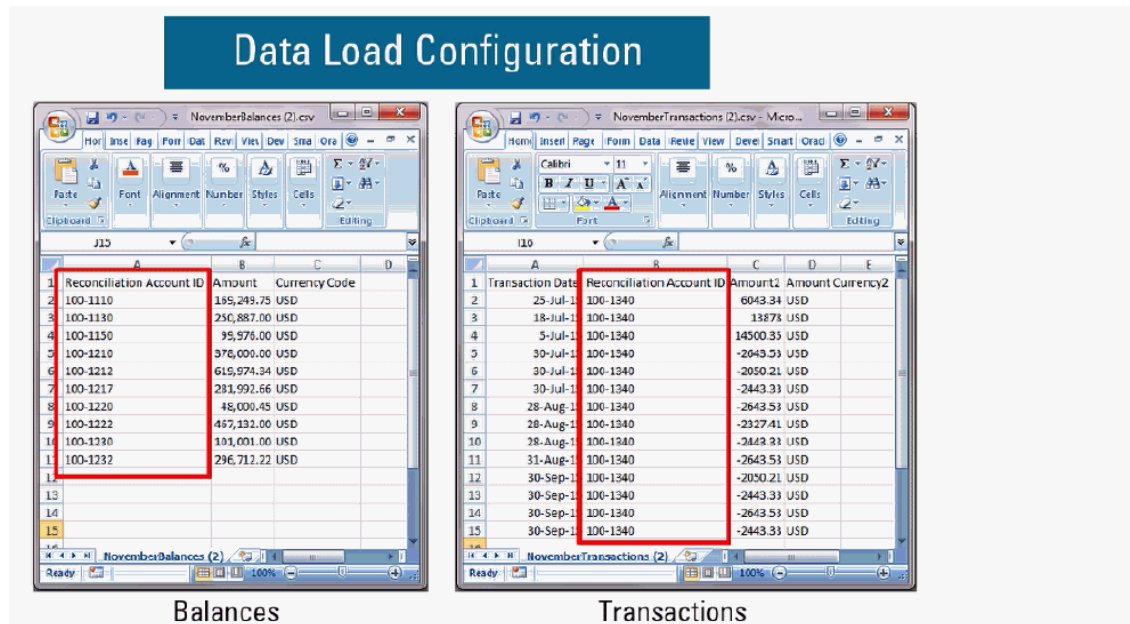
Data Load Configuration

NovemberBalances (2).csv

Hor Inse Pag Forr Dat Revi Viev Dev Sma Ora

Paste Font Alignment Number Styles Cells

Clipboard Editing

J15 $f_x$

| | A | B | C | D |
|---|---|---|---|---|
| 1 | Reconciliation Account ID | Amount | Currency Code | |
| 2 | 100-1110 | 165,249.75 | USD | |
| 3 | 100-1130 | 250,887.00 | USD | |
| 4 | 100-1150 | 95,976.00 | USD | |
| 5 | 100-1210 | 378,000.00 | USD | |
| 6 | 100-1212 | 619,974.34 | USD | |
| 7 | 100-1217 | 281,992.66 | USD | |
| 8 | 100-1220 | 48,000.45 | USD | |
| 9 | 100-1222 | 467,132.00 | USD | |
| 10 | 100-1230 | 101,001.00 | USD | |
| 11 | 100-1232 | 296,712.22 | USD | |
| 12 | | | | |
| 13 | | | | |
| 14 | | | | |
| 15 | | | | |

NovemberBalances (2)

Ready 100%

Balances

NovemberTransactions (2).csv - Micro...

Home Insert Page Form Data Revie View Devel Smart Oracl

Calibri 11

Paste B I U A A Alignment Number Styles Cells

Clipboard Font Editing

I10 $f_x$

| | A | B | C | D | E |
|---|---|---|---|---|---|
| 1 | Transaction Date | Reconciliation Account ID | Amount2 | Amount | Currency2 |
| 2 | 25-Jul-1 | 100-1340 | 6043.34 | USD | |
| 3 | 18-Jul-1 | 100-1340 | 13873 | USD | |
| 4 | 5-Jul-1 | 100-1340 | 14500.35 | USD | |
| 5 | 30-Jul-1 | 100-1340 | -2643.53 | USD | |
| 6 | 30-Jul-1 | 100-1340 | -2050.21 | USD | |
| 7 | 30-Jul-1 | 100-1340 | -2443.33 | USD | |
| 8 | 28-Aug-1 | 100-1340 | -2643.53 | USD | |
| 9 | 28-Aug-1 | 100-1340 | -2327.41 | USD | |
| 10 | 28-Aug-1 | 100-1340 | -2443.33 | USD | |
| 11 | 31-Aug-1 | 100-1340 | -2643.53 | USD | |
| 12 | 30-Sep-1 | 100-1340 | -2050.21 | USD | |
| 13 | 30-Sep-1 | 100-1340 | -2443.33 | USD | |
| 14 | 30-Sep-1 | 100-1340 | -2643.53 | USD | |
| 15 | 30-Sep-1 | 100-1340 | -2443.33 | USD | |

NovemberTransactions (2)

Ready 100%

Transactions